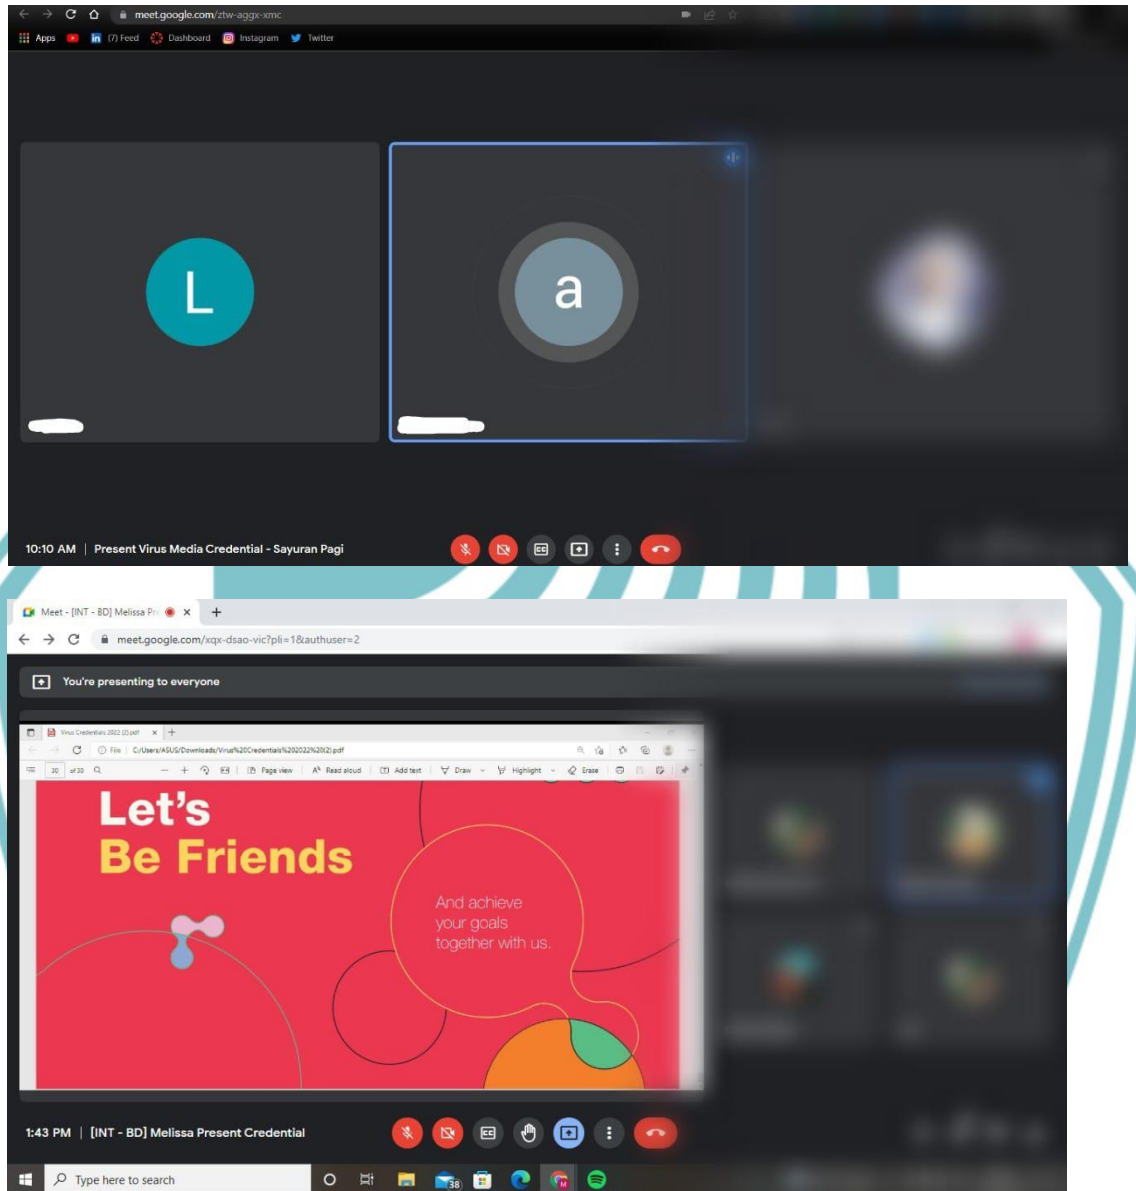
meet.google.com/ztw-aggx-xmc

Apps (7) Feed Dashboard Instagram Twitter

L

a

10:10 AM | Present Virus Media Credential - Sayuran Pagi

Meet - [INT - BD] Melissa Pr

meet.google.com/xqx-dsao-vic?pli=1&authuser=2

You're presenting to everyone

Virus Credentials 2022 (2).pdf

File | C:/Users/ASUS/Downloads/Virus%20Credentials%202022%20(2).pdf

30 of 30 Page view Read aloud Add text Draw Highlight Erase

Let's
Be Friends

And achieve your goals together with us.

1:43 PM | [INT - BD] Melissa Present Credential

Type here to search

38